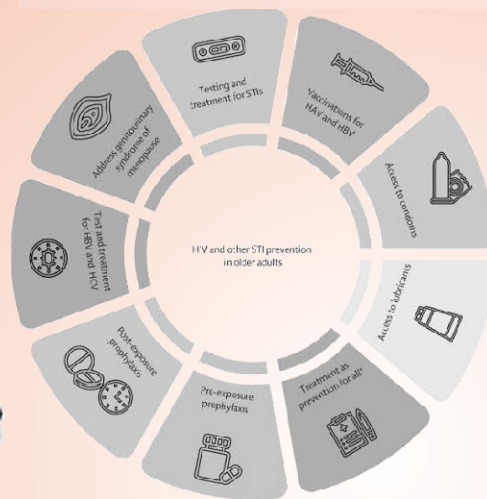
Testing and treatment for STIs

Vaccinations for HAV and HBV

Access to condoms

Access to lubricants

Treatment as prevention for all*

Pre-exposure prophylaxis

Post-exposure prophylaxis

Test and treatment for HBV and HCV

Address genitourinary syndrome of menopause

HIV and other STI prevention in older adults